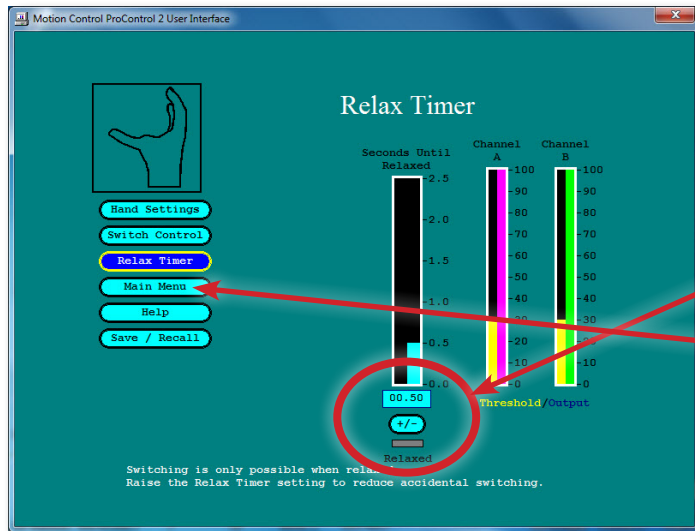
Motion Control ProControl 2 User Interface

Hand Settings
Switch Control
Relax Timer
Main Menu
Help
Save / Recall

Relax Timer

Seconds Until Relaxed
2.5
2.0
1.5
1.0
0.5
0.0
00.50
+/-
Relaxed

Channel A
100
90
80
70
60
50
40
30
20
10
0

Channel B
100
90
80
70
60
50
40
30
20
10
0

Threshold/Output

Switching is only possible when rela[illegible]
Raise the Relax Timer setting to reduce accidental switching.